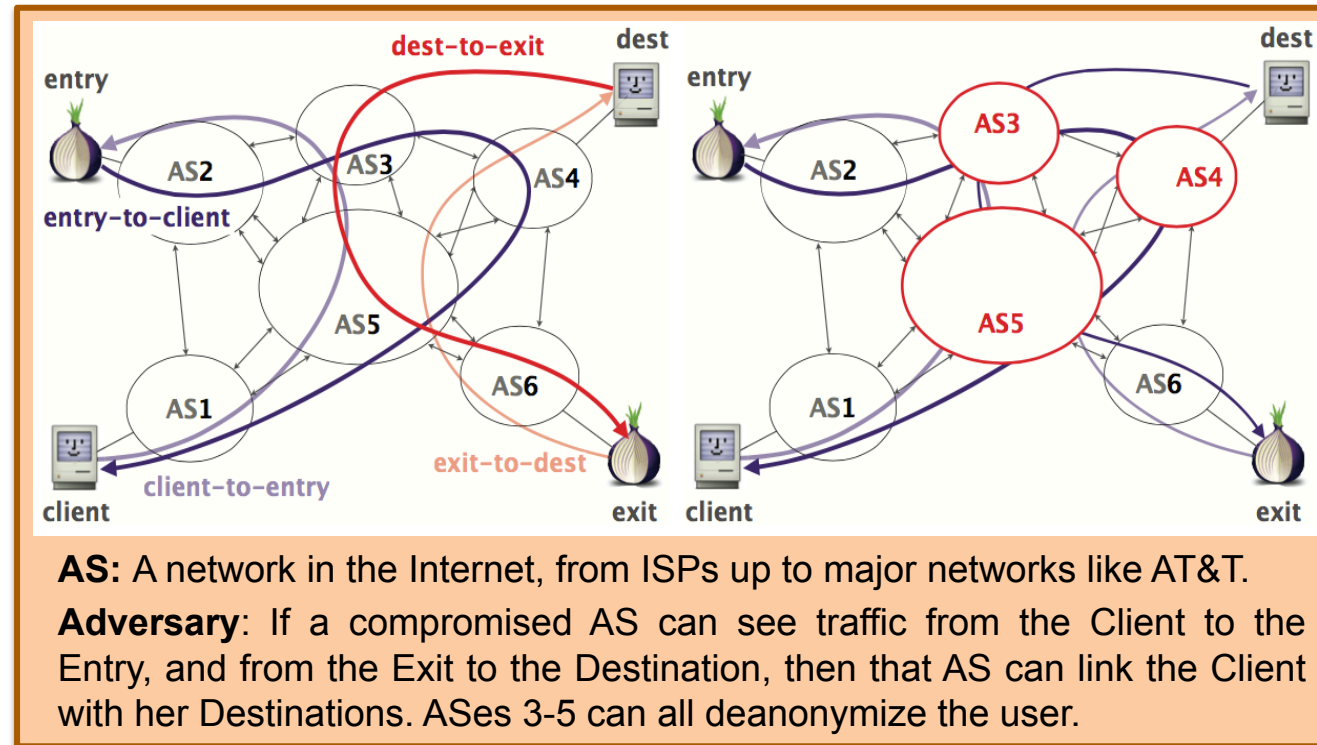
entry

dest-to-exit

dest

AS2

AS3

AS4

entry-to-client

AS5

AS1

AS6

client

client-to-entry

exit-to-dest

exit

entry

dest

AS3

AS2

AS4

AS5

AS1

AS6

client

exit

**AS:** A network in the Internet, from ISPs up to major networks like AT&T.

**Adversary**: If a compromised AS can see traffic from the Client to the Entry, and from the Exit to the Destination, then that AS can link the Client with her Destinations. ASes 3-5 can all deanonymize the user.